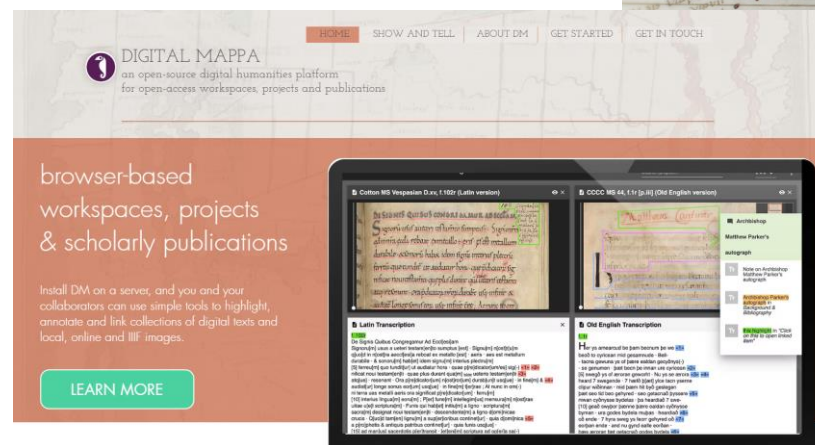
HOME SHOW AND TELL ABOUT DM GET STARTED GET IN TOUCH

DIGITAL MAPPA
an open-source digital humanities platform for open-access workspaces, projects and publications

browser-based workspaces, projects & scholarly publications

Install DM on a server, and you and your collaborators can use simple tools to highlight, annotate and link collections of digital texts and local, online and IIIF images.

LEARN MORE

Cotton MS Vespasian D.xv, f.102r (Latin version)

CCCC MS 44, f.1r [p.iii] (Old English version)

Latin Transcription

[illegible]

Old English Transcription

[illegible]

Archbishop Matthew Parker's autograph

Note on Archbishop Matthew Parker's autograph

Archbishop Parker's autograph in Background & Bibliography

the highlight in "Click on this to open linked item"